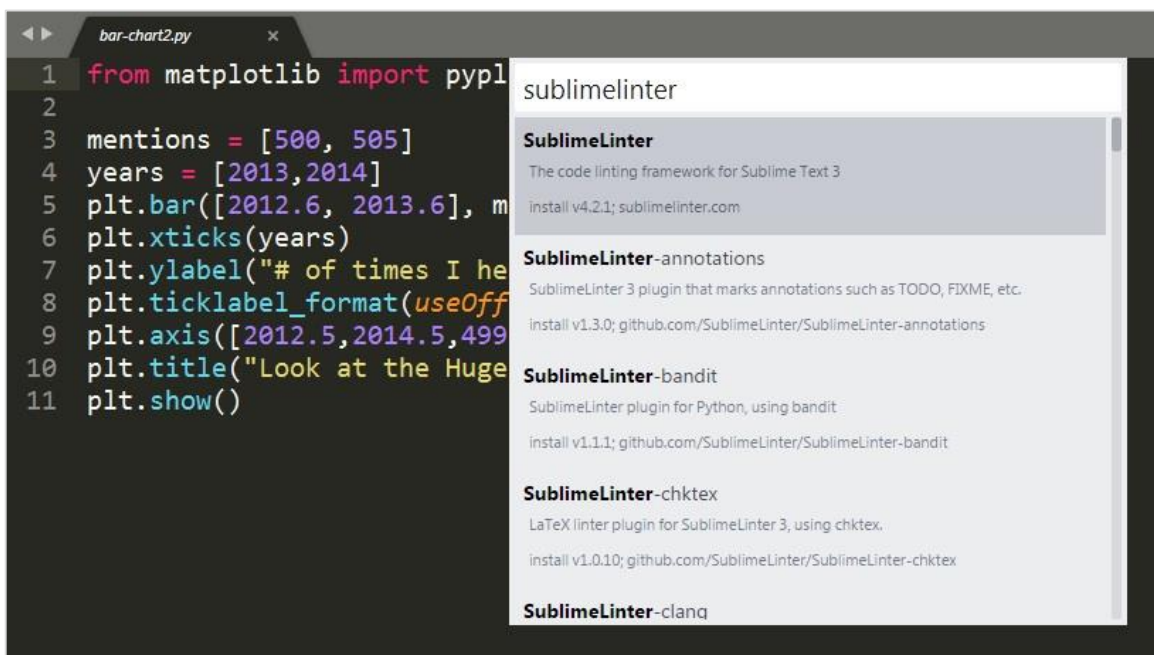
bar-chart2.py ×

1 from matplotlib import pypl
2
3 mentions = [500, 505]
4 years = [2013,2014]
5 plt.bar([2012.6, 2013.6], m
6 plt.xticks(years)
7 plt.ylabel("# of times I he
8 plt.ticklabel_format(useOff
9 plt.axis([2012.5,2014.5,499
10 plt.title("Look at the Huge
11 plt.show()

sublimelinter

SublimeLinter
The code linting framework for Sublime Text 3
install v4.2.1; sublimelinter.com

SublimeLinter-annotations
SublimeLinter 3 plugin that marks annotations such as TODO, FIXME, etc.
install v1.3.0; github.com/SublimeLinter/SublimeLinter-annotations

SublimeLinter-bandit
SublimeLinter plugin for Python, using bandit
install v1.1.1; github.com/SublimeLinter/SublimeLinter-bandit

SublimeLinter-chktex
LaTeX linter plugin for SublimeLinter 3, using chktex.
install v1.0.10; github.com/SublimeLinter/SublimeLinter-chktex

SublimeLinter-clang